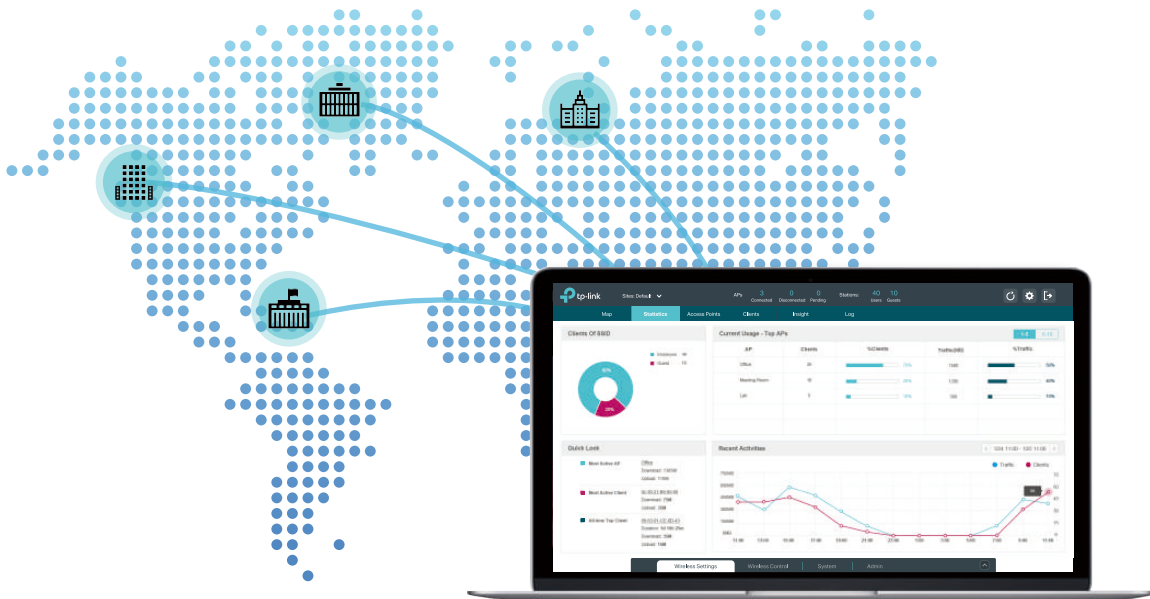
tp-link Sites: Default APs 3 Connected 0 Disconnected 0 Pending Stations: 40 Users 10 Guests

Map Statistics Access Points Clients Insight Log

Clients Of SSID

Employee Guest

80%

20%

Current Usage - Top APs

| AP | Clients | %Clients | Traffic(MB) | %Traffic |
|---|---|---|---|---|
| Office | 30 | 75% | 1.6K | 50% |
| Meeting Room | 8 | 20% | 1.3K | 40% |
| Lift | 2 | 5% | 300 | 10% |

Quick Look

Most Active AP Office

Most Active Client

All-time Top Client

Recent Activities

Traffic Clients

Wireless Settings Wireless Control System Admin